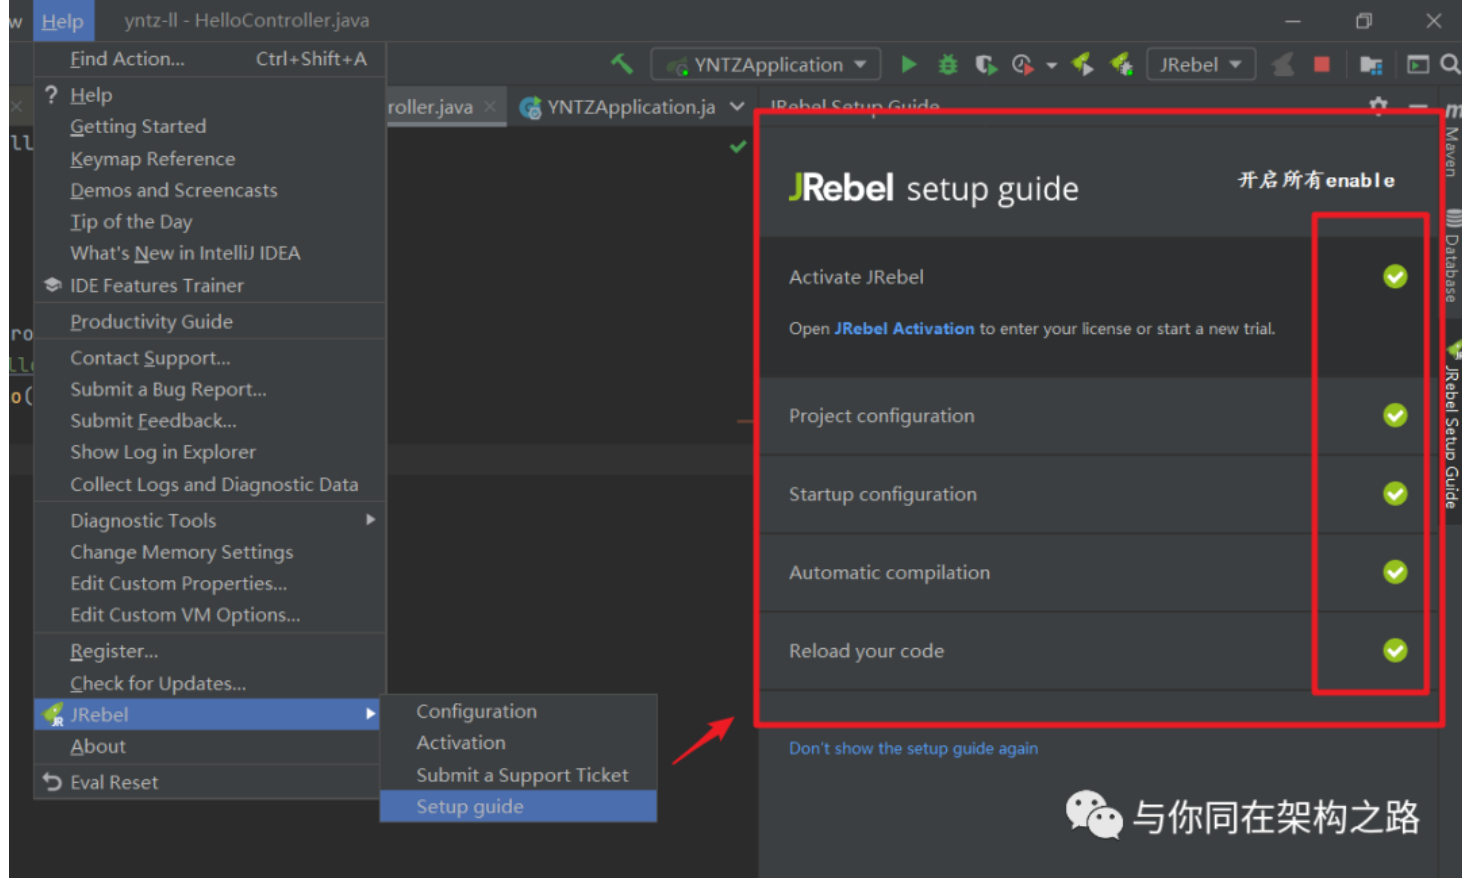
w Help yntz-ll - HelloController.java

Find Action... Ctrl+Shift+A

? Help
Getting Started
Keymap Reference
Demos and Screencasts
Tip of the Day
What's New in IntelliJ IDEA
IDE Features Trainer
Productivity Guide
Contact Support...
Submit a Bug Report...
Submit Feedback...
Show Log in Explorer
Collect Logs and Diagnostic Data
Diagnostic Tools
Change Memory Settings
Edit Custom Properties...
Edit Custom VM Options...
Register...
Check for Updates...
JRebel
About
Eval Reset

Configuration
Activation
Submit a Support Ticket
Setup guide

YNTZApplication JRebel

roller.java YNTZApplication.ja JRebel Setup Guide

JRebel setup guide 开启所有enable

Activate JRebel

Open JRebel Activation to enter your license or start a new trial.

Project configuration

Startup configuration

Automatic compilation

Reload your code

Don't show the setup guide again

Maven Database JRebel Setup Guide

与你同在架构之路